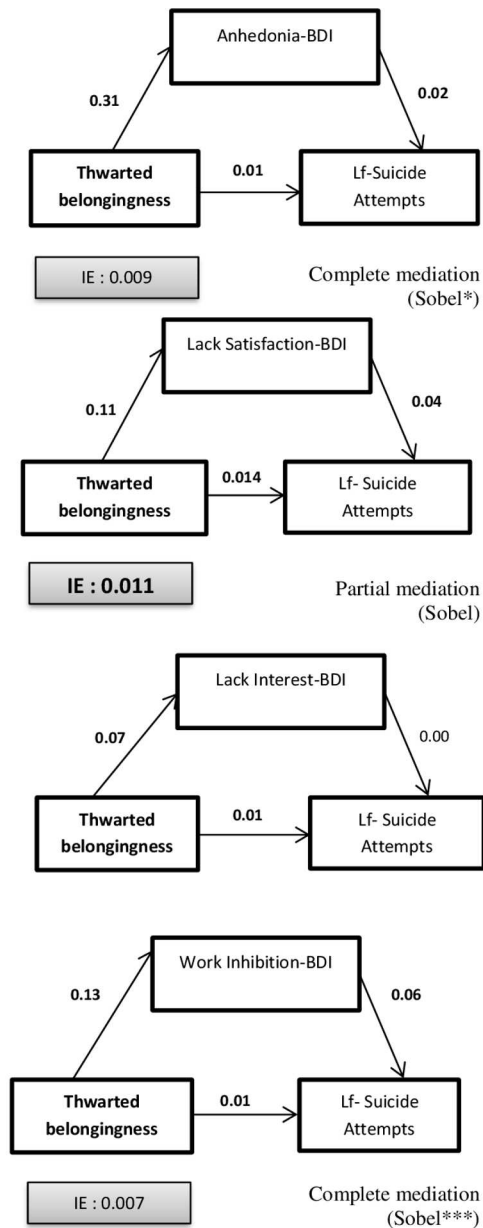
Anhedonia-BDI

0.31

0.02

Thwarted belongingness

0.01

Lf-Suicide Attempts

IE : 0.009

Complete mediation (Sobel*)

Lack Satisfaction-BDI

0.11

0.04

Thwarted belongingness

0.014

Lf- Suicide Attempts

IE : 0.011

Partial mediation (Sobel)

Lack Interest-BDI

0.07

0.00

Thwarted belongingness

0.01

Lf- Suicide Attempts

Work Inhibition-BDI

0.13

0.06

Thwarted belongingness

0.01

Lf- Suicide Attempts

IE : 0.007

Complete mediation (Sobel***)